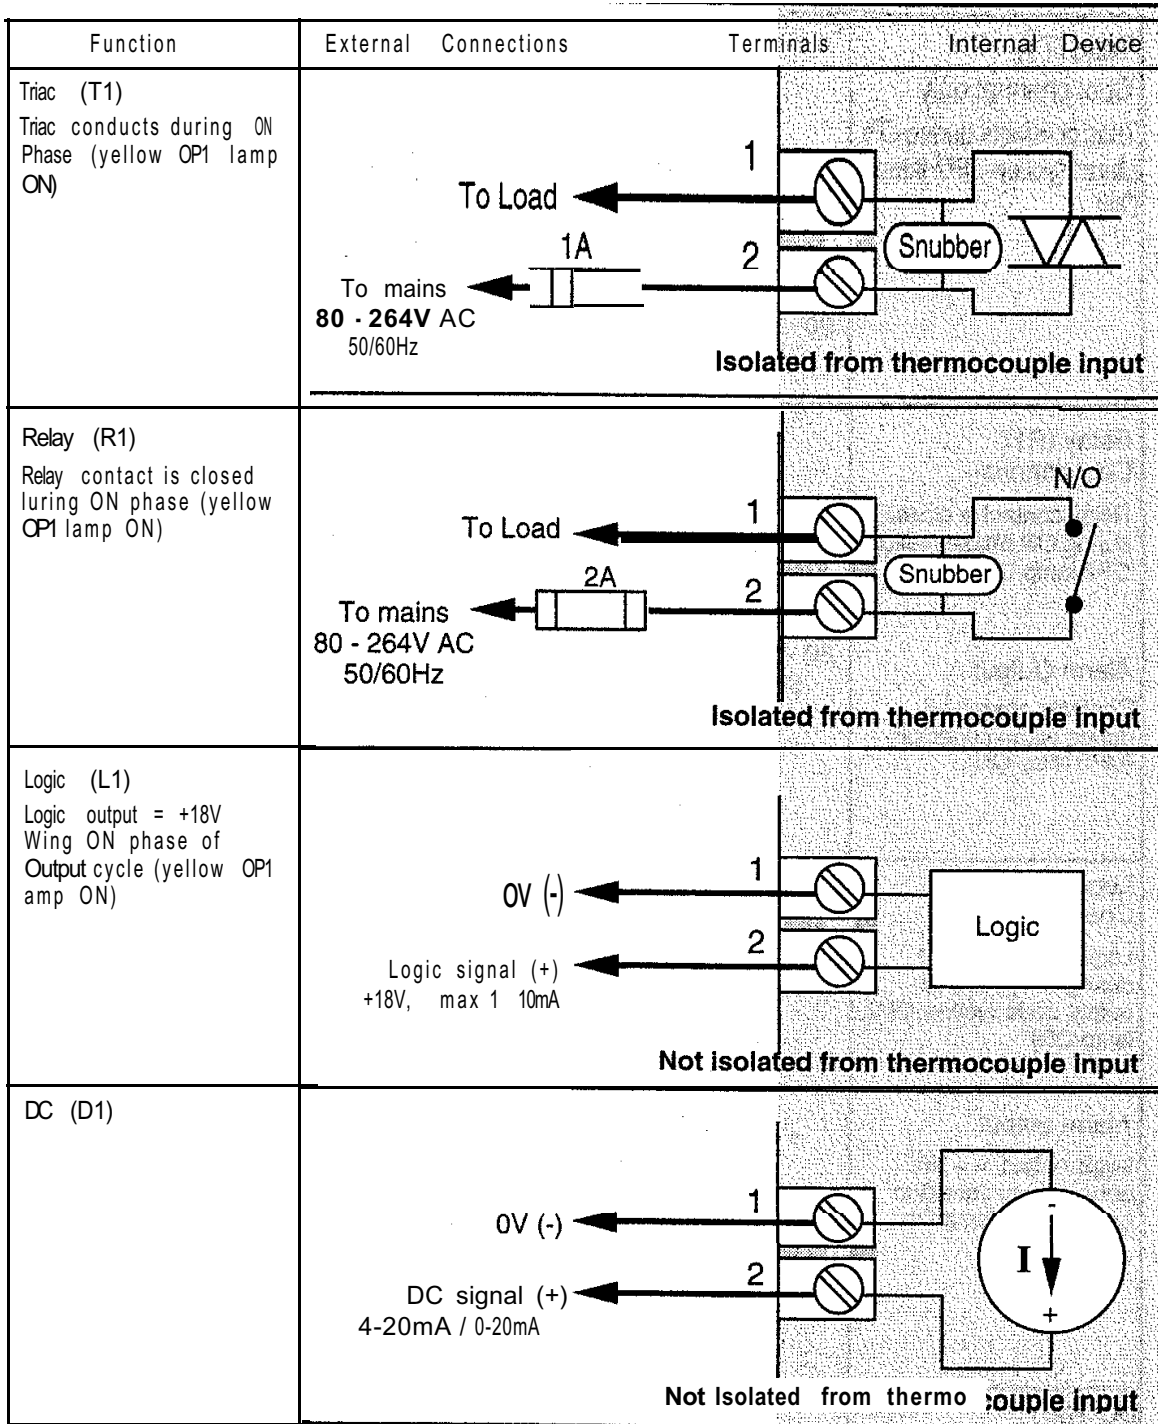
| Function | External Connections Terminals Internal Device |
|---|---|
| Triac (T1) Triac conducts during ON Phase (yellow OP1 lamp ON) | 1 To Load 1A 2 Snubber To mains **80 - 264V** AC 50/60Hz **Isolated from thermocouple input** |
| Relay (R1) Relay contact is closed luring ON phase (yellow OP1 lamp ON) | N/O 1 To Load Snubber 2A 2 To mains 80 - 264V AC 50/60Hz **Isolated from thermocouple input** |
| Logic (L1) Logic output = +18V Wing ON phase of Output cycle (yellow OP1 amp ON) | 1 0V (-) Logic 2 Logic signal (+) +18V, max 1 10mA **Not isolated from thermocouple input** |
| DC (D1) | 1 0V (-) - I 2 DC signal (+) 4-20mA / 0-20mA + **Not Isolated from thermo :ouple input** |